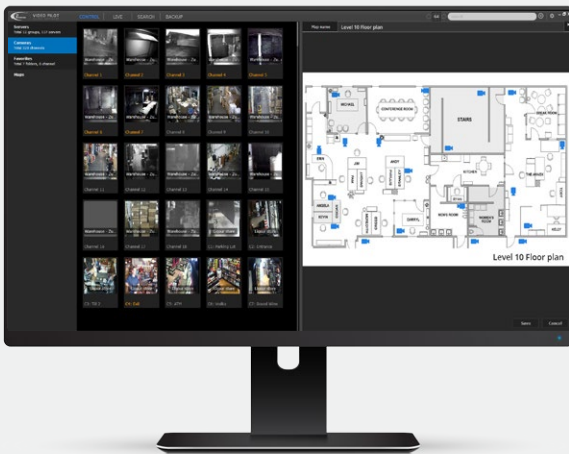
VIDEO PILOT CONTROL LIVE SEARCH BACKUP

Servers
Total: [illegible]

Cameras
Total: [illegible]

Favorites
Total: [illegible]

Maps

Warehouse - Zo...
Channel 1
Warehouse - Zo...
Channel 2
Warehouse - Zo...
Channel 3
Warehouse - Zo...
Channel 4
Warehouse - Zo...
Channel 5
Warehouse - Zo...
Channel 6
Warehouse - Zo...
Channel 7
Warehouse - Zo...
Channel 8
Warehouse - Zo...
Channel 9
Warehouse - Zo...
Channel 10
Channel 11
Channel 12
Channel 13
Channel 14
Channel 15
Channel 16
Channel 17
Channel 18
Parking Lot
Entrance
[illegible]
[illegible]
ATM
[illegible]
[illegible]

Map name Level 10 Floor plan

MICHAEL
CONFERENCE ROOM
STAIRS
JIM
ANDY
DWIGHT
KITCHEN
KELLY
Level 10 Floor plan

Save Cancel